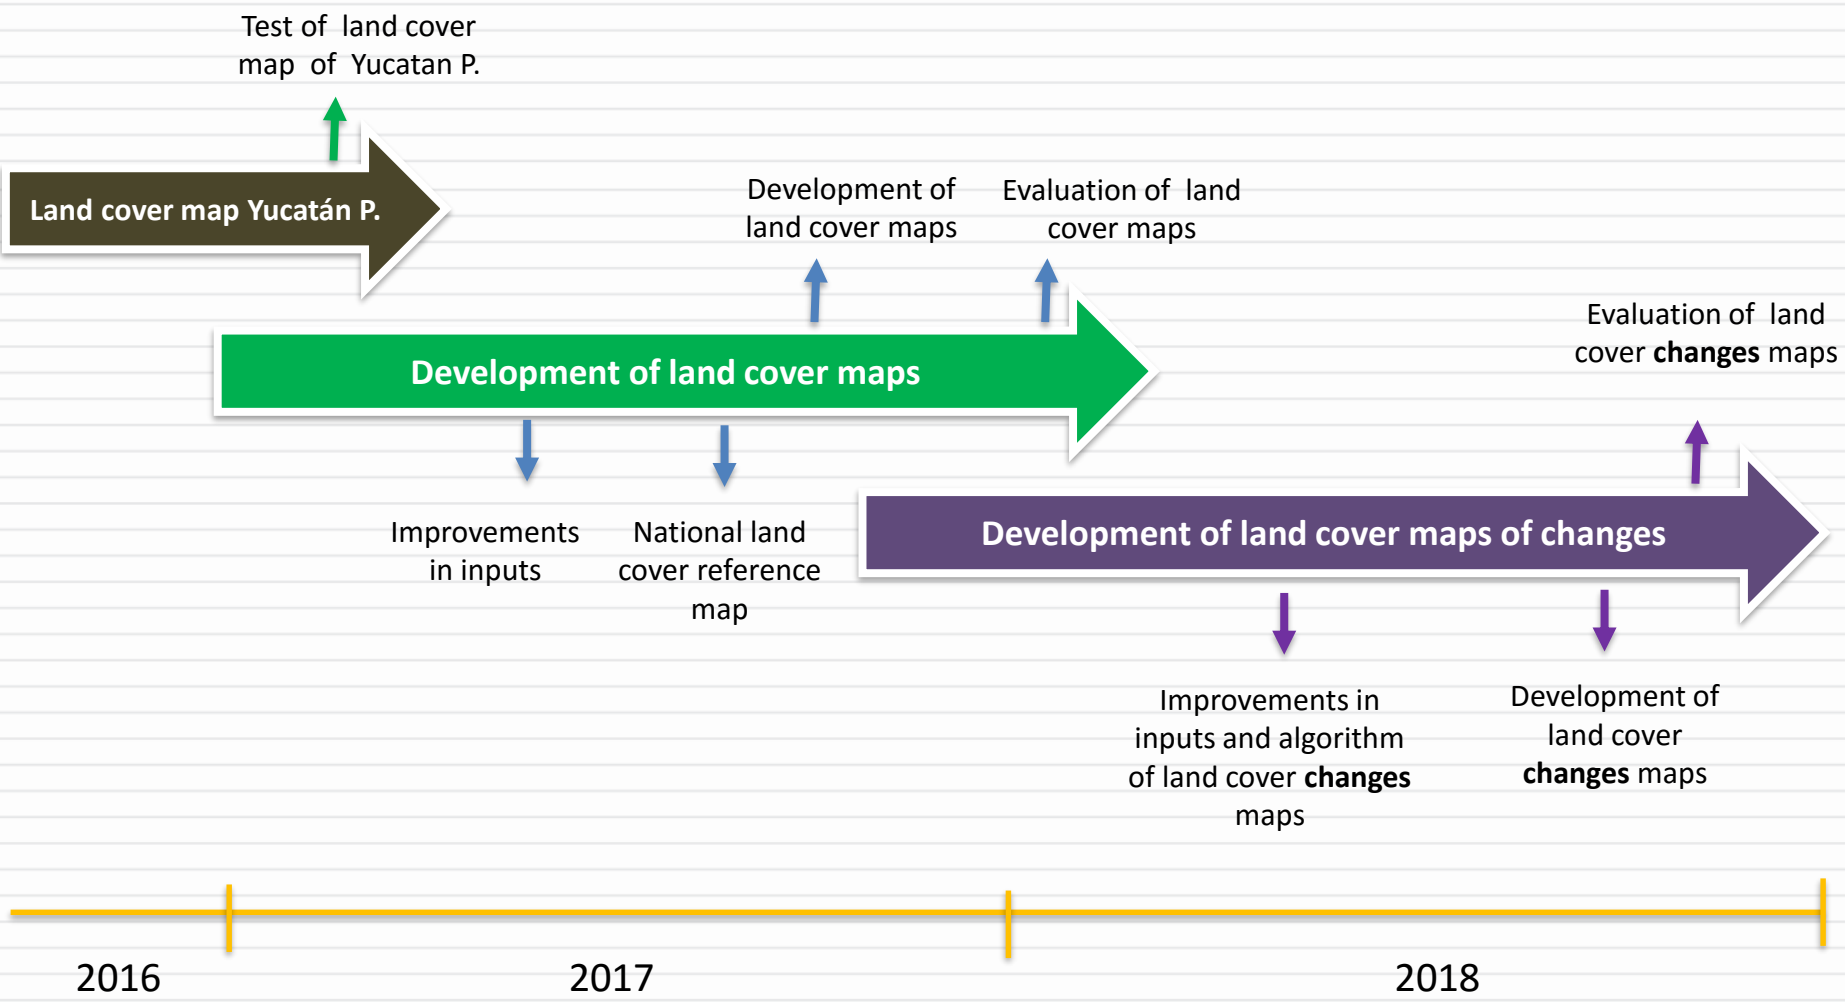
Test of land cover map of Yucatan P.

Land cover map Yucatán P.

Development of land cover maps

Evaluation of land cover maps

Development of land cover maps

Evaluation of land cover **changes** maps

Improvements in inputs

National land cover reference map

Development of land cover maps of changes

Improvements in inputs and algorithm of land cover **changes** maps

Development of land cover **changes** maps

2016

2017

2018